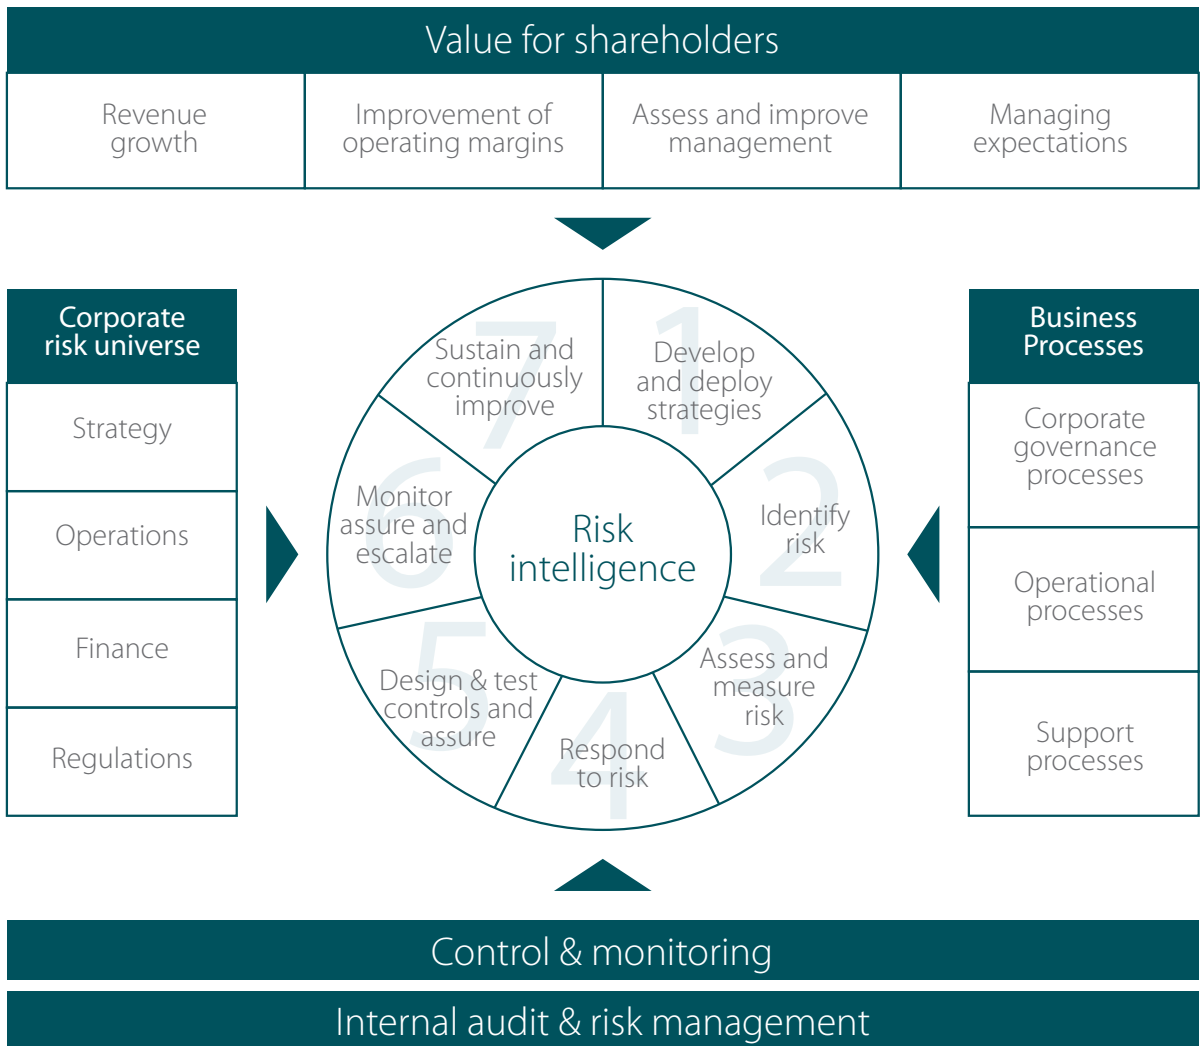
Value for shareholders

| Revenue growth | Improvement of operating margins | Assess and improve management | Managing expectations |
|---|---|---|---|

Corporate risk universe

Strategy

Operations

Finance

Regulations

Risk intelligence

1 Develop and deploy strategies

2 Identify risk

3 Assess and measure risk

4 Respond to risk

5 Design & test controls and assure

6 Monitor assure and escalate

7 Sustain and continuously improve

Business Processes

Corporate governance processes

Operational processes

Support processes

Control & monitoring

Internal audit & risk management